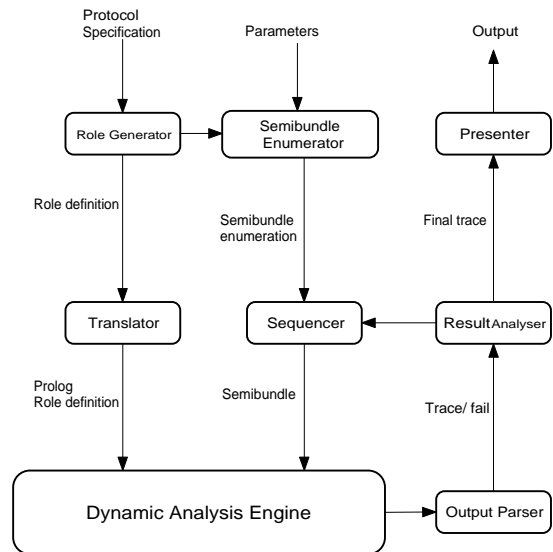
Protocol Specification

Parameters

Output

Role Generator

Semibundle Enumerator

Presenter

Role definition

Semibundle enumeration

Final trace

Translator

Sequencer

ResultAnalyser

Prolog Role definition

Semibundle

Trace/ fail

Dynamic Analysis Engine

Output Parser